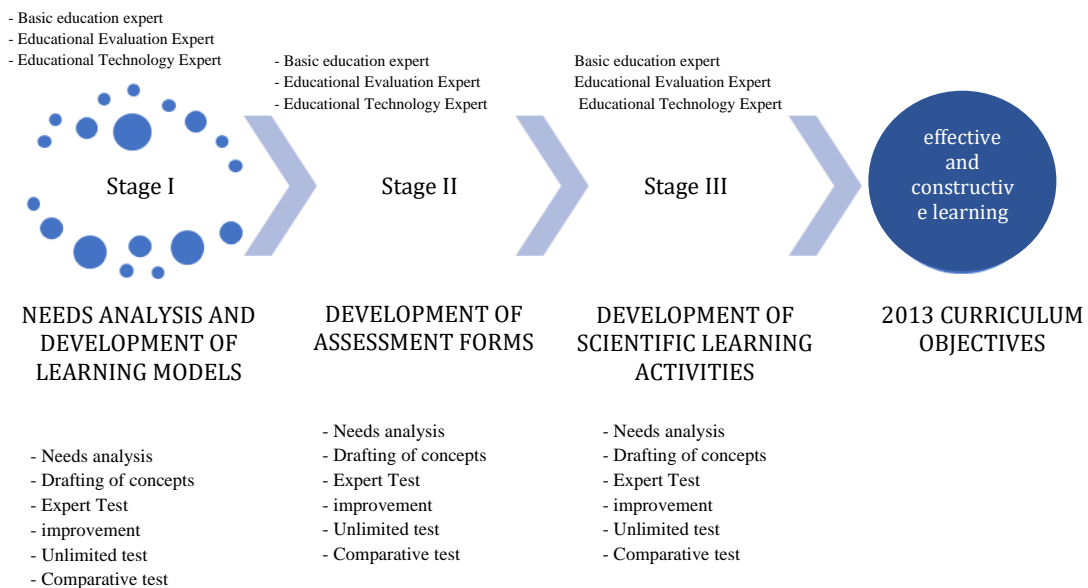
- Basic education expert
- Educational Evaluation Expert
- Educational Technology Expert

Stage I

NEEDS ANALYSIS AND DEVELOPMENT OF LEARNING MODELS

- Needs analysis
- Drafting of concepts
- Expert Test
- improvement
- Unlimited test
- Comparative test

- Basic education expert
- Educational Evaluation Expert
- Educational Technology Expert

Stage II

DEVELOPMENT OF ASSESSMENT FORMS

- Needs analysis
- Drafting of concepts
- Expert Test
- improvement
- Unlimited test
- Comparative test

Basic education expert
Educational Evaluation Expert
Educational Technology Expert

Stage III

DEVELOPMENT OF SCIENTIFIC LEARNING ACTIVITIES

- Needs analysis
- Drafting of concepts
- Expert Test
- improvement
- Unlimited test
- Comparative test

effective and constructive learning

2013 CURRICULUM OBJECTIVES